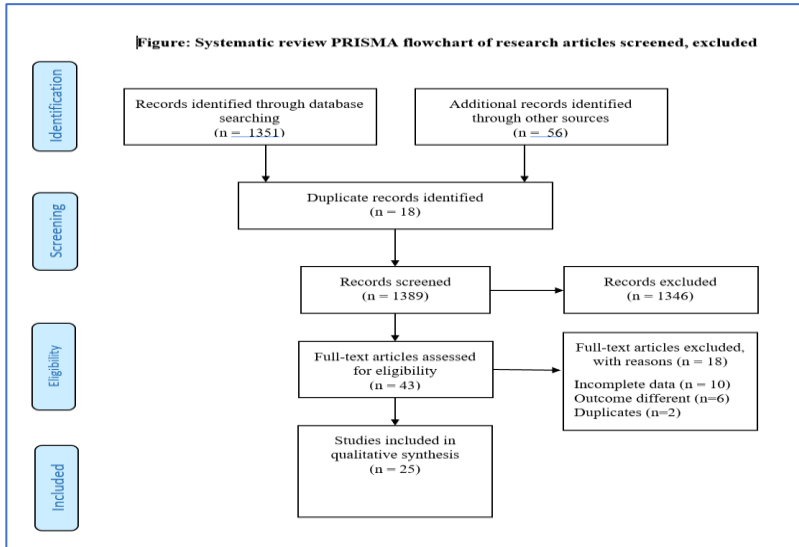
Figure: Systematic review PRISMA flowchart of research articles screened, excluded

Identification

Records identified through database searching (n = 1351)

Additional records identified through other sources (n = 56)

Screening

Duplicate records identified (n = 18)

Records screened (n = 1389)

Records excluded (n = 1346)

Eligibility

Full-text articles assessed for eligibility (n = 43)

Full-text articles excluded, with reasons (n = 18)

Incomplete data (n = 10)
Outcome different (n=6)
Duplicates (n=2)

Included

Studies included in qualitative synthesis (n = 25)